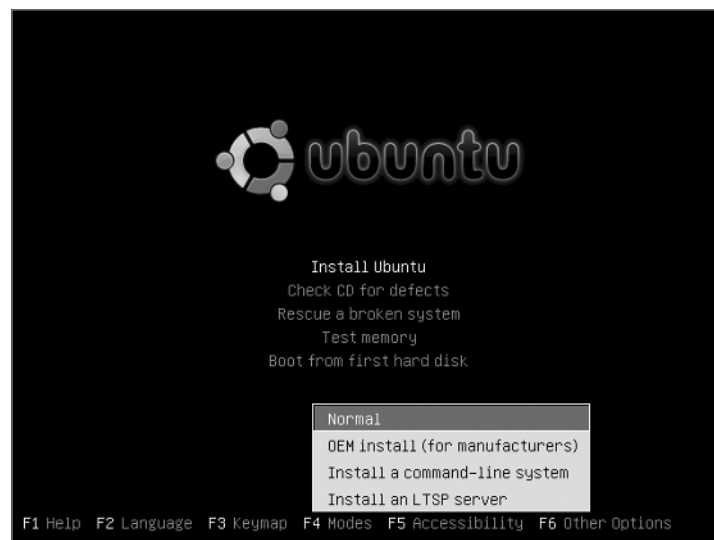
ubuntu

Install Ubuntu
Check CD for defects
Rescue a broken system
Test memory
Boot from first hard disk

Normal
OEM install (for manufacturers)
Install a command-line system
Install an LTSP server

F1 Help F2 Language F3 Keymap F4 Modes F5 Accessibility F6 Other Options